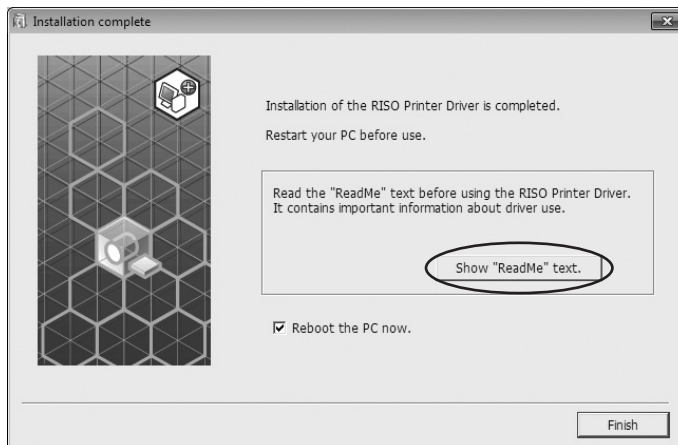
Installation complete

Installation of the RISO Printer Driver is completed.

Restart your PC before use.

Read the "ReadMe" text before using the RISO Printer Driver. It contains important information about driver use.

Show "ReadMe" text.

Reboot the PC now.

Finish